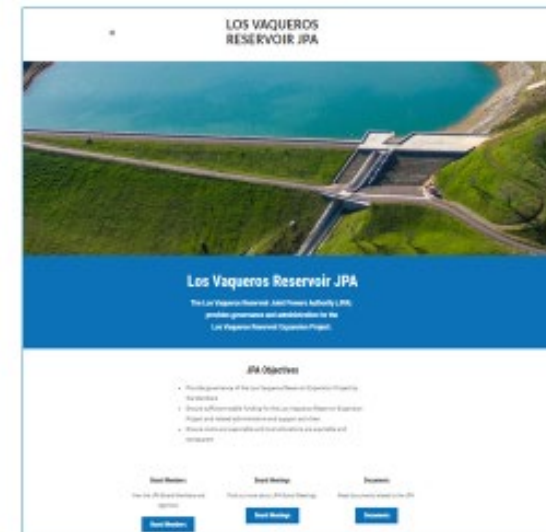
LOS VAQUEROS RESERVOIR JPA

Los Vaqueros Reservoir JPA

The Los Vaqueros Reservoir Joint Powers Authority (JPA) provides governance and administration for the Los Vaqueros Reservoir Expansion Project.

JPA Objectives

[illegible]

Board Members

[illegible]

Board Members

Board Meetings

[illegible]

Board Meetings

Documents

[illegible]

Documents